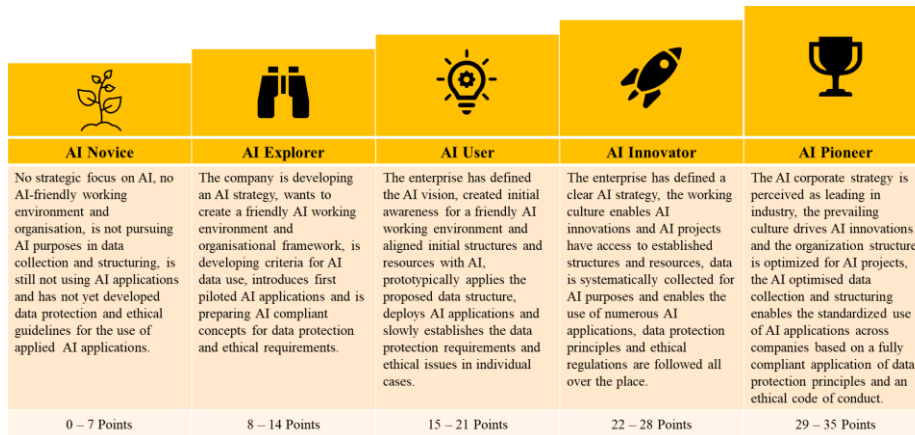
AI Novice

No strategic focus on AI, no AI-friendly working environment and organisation, is not pursuing AI purposes in data collection and structuring, is still not using AI applications and has not yet developed data protection and ethical guidelines for the use of applied AI applications.

0 – 7 Points

AI Explorer

The company is developing an AI strategy, wants to create a friendly AI working environment and organisational framework, is developing criteria for AI data use, introduces first piloted AI applications and is preparing AI compliant concepts for data protection and ethical requirements.

8 – 14 Points

AI User

The enterprise has defined the AI vision, created initial awareness for a friendly AI working environment and aligned initial structures and resources with AI, prototypically applies the proposed data structure, deploys AI applications and slowly establishes the data protection requirements and ethical issues in individual cases.

15 – 21 Points

AI Innovator

The enterprise has defined a clear AI strategy, the working culture enables AI innovations and AI projects have access to established structures and resources, data is systematically collected for AI purposes and enables the use of numerous AI applications, data protection principles and ethical regulations are followed all over the place.

22 – 28 Points

AI Pioneer

The AI corporate strategy is perceived as leading in industry, the prevailing culture drives AI innovations and the organization structure is optimized for AI projects, the AI optimised data collection and structuring enables the standardized use of AI applications across companies based on a fully compliant application of data protection principles and an ethical code of conduct.

29 – 35 Points